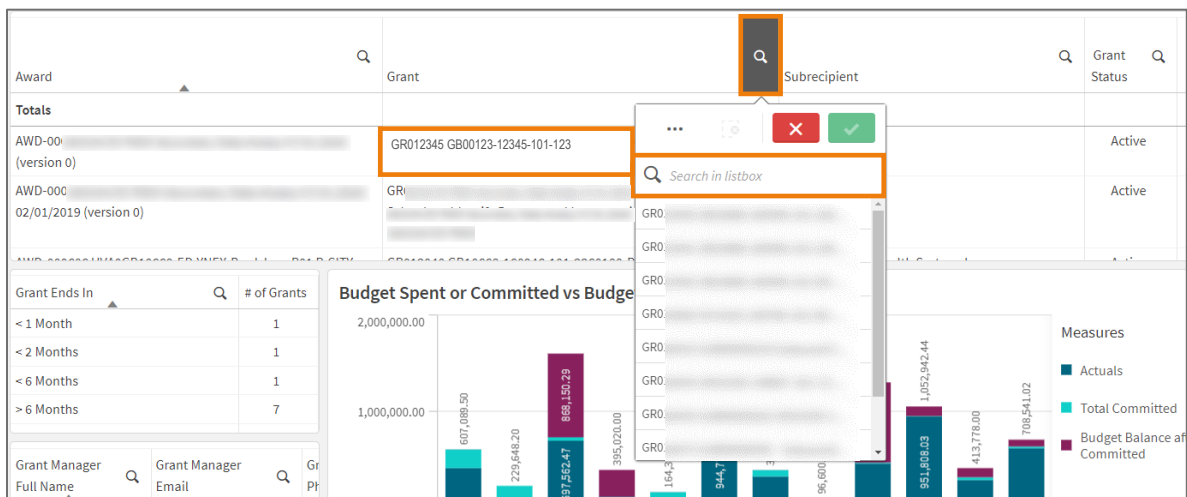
| Award | Grant | Subrecipient | Grant Status |
|---|---|---|---|
| Totals | | | |
| AWD-00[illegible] (version 0) | GR012345 GB00123-12345-101-123 | | Active |
| AWD-000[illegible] 02/01/2019 (version 0) | GR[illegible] | | Active |

...

Search in listbox

GR0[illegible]
GR0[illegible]
GR0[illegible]
GR0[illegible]
GR0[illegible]
GR0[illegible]
GR0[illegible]
GR0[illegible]

| Grant Ends In | # of Grants |
|---|---|
| < 1 Month | 1 |
| < 2 Months | 1 |
| < 6 Months | 1 |
| > 6 Months | 7 |

| Grant Manager Full Name | Grant Manager Email | Gr Ph |
|---|---|---|

Budget Spent or Committed vs Budge

2,000,000.00
1,000,000.00

607,089.50
229,648.20
868,150.29
597,562.47
395,020.00
164,3
944,7
96,600
1,052,942.44
951,808.03
413,778.00
708,541.02

Measures
Actuals
Total Committed
Budget Balance af Committed